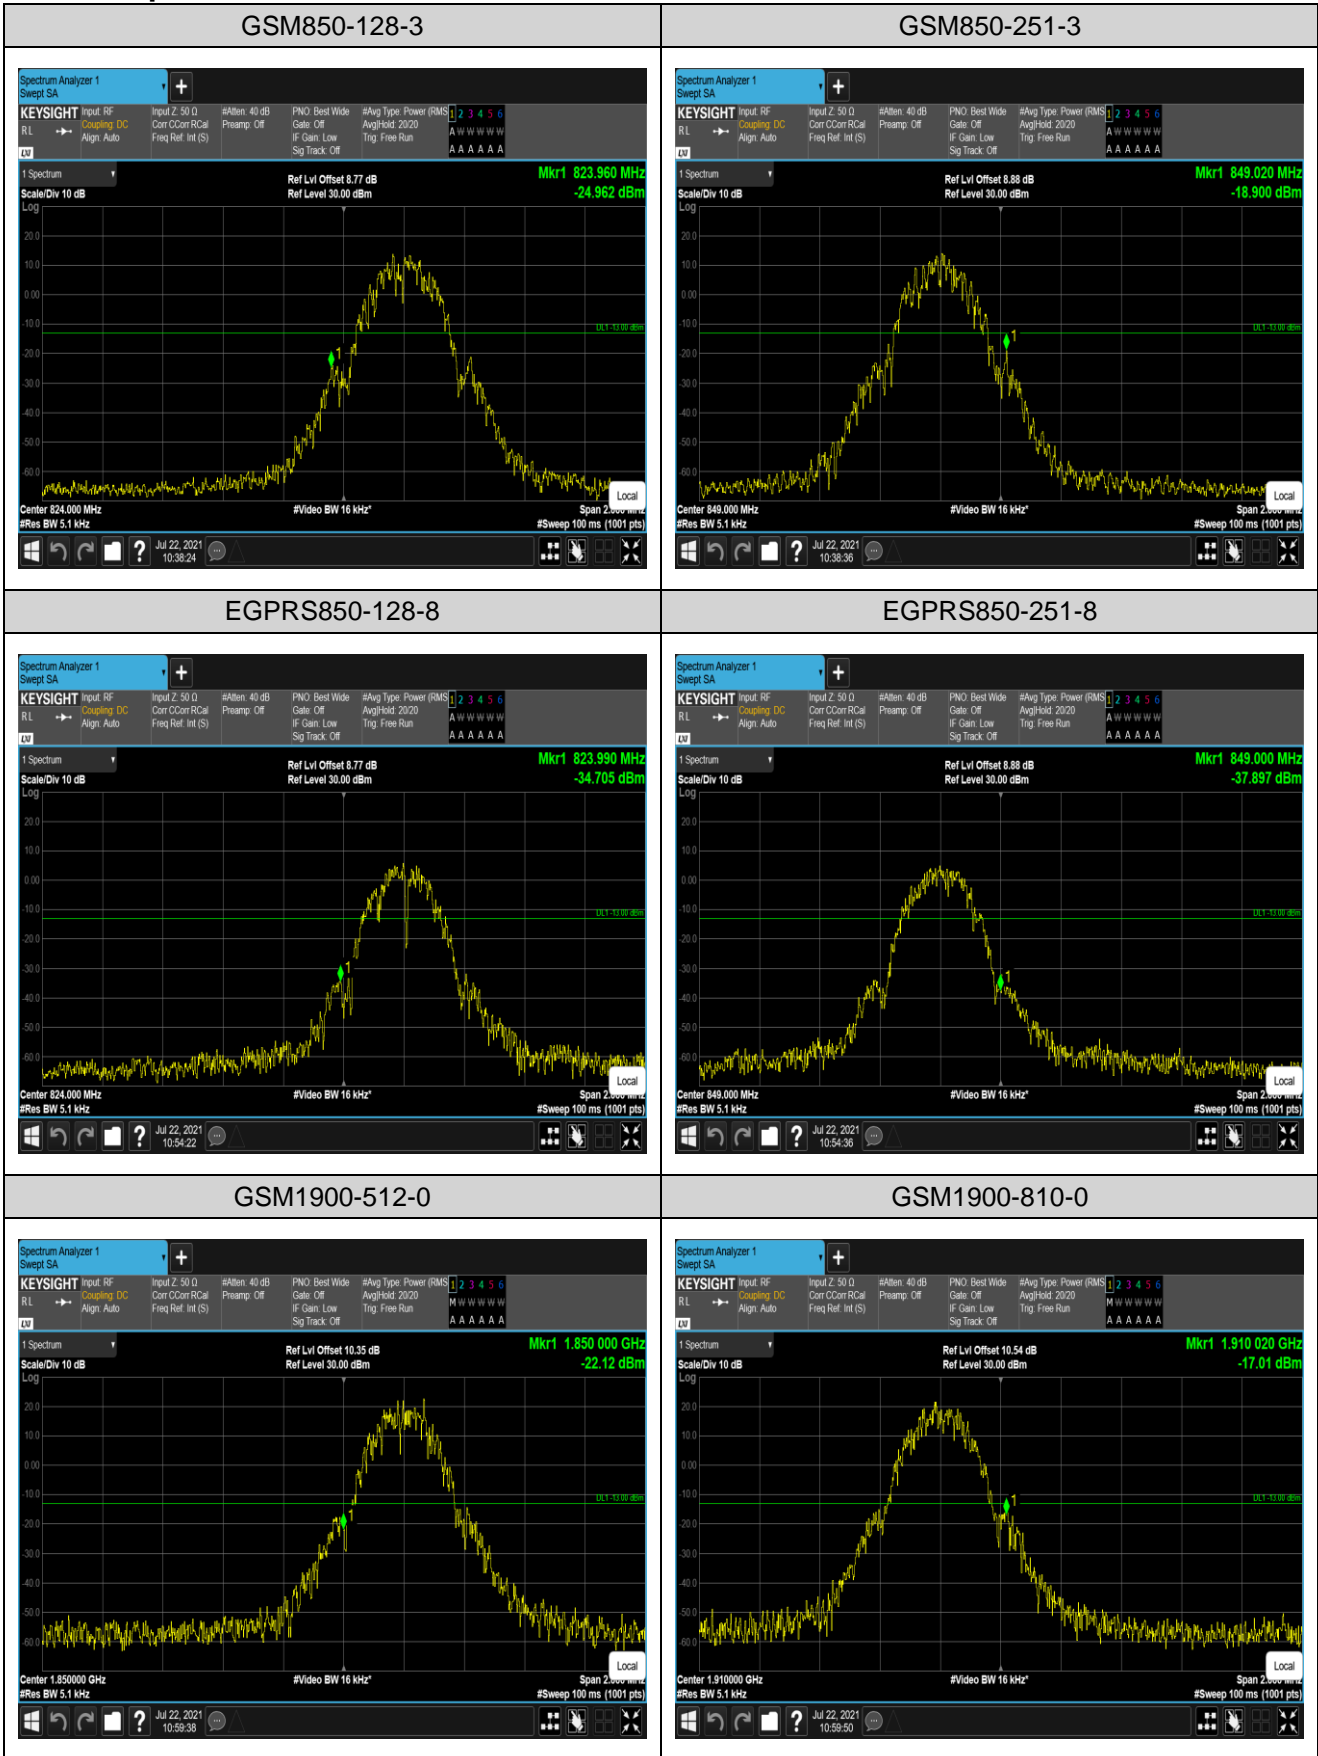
| GSM850-128-3 | GSM850-251-3 |
|---|---|
| Spectrum Analyzer 1 Swept SA KEYSIGHT Input: RF Coupling: DC Align: Auto Input Z: 50 Ω Corr CCorr RCal Freq Ref: Int (S) #Atten: 40 dB Preamp: Off PNO: Best Wide Gate: Off IF Gain: Low Sig Track: Off #Avg Type: Power (RMS) Avg\|Hold: 20/20 Trig: Free Run 1 2 3 4 5 6 A W W W W W A A A A A A 1 Spectrum Scale/Div 10 dB Log Ref Lvl Offset 8.77 dB Ref Level 30.00 dBm Mkr1 823.960 MHz -24.962 dBm 20.0 10.0 0.00 -10.0 -20.0 -30.0 -40.0 -50.0 -60.0 DL1 -13.00 dBm Local Center 824.000 MHz #Res BW 5.1 kHz #Video BW 16 kHz* Span 2.000 MHz #Sweep 100 ms (1001 pts) Jul 22, 2021 10:38:24 | Spectrum Analyzer 1 Swept SA KEYSIGHT Input: RF Coupling: DC Align: Auto Input Z: 50 Ω Corr CCorr RCal Freq Ref: Int (S) #Atten: 40 dB Preamp: Off PNO: Best Wide Gate: Off IF Gain: Low Sig Track: Off #Avg Type: Power (RMS) Avg\|Hold: 20/20 Trig: Free Run 1 2 3 4 5 6 A W W W W W A A A A A A 1 Spectrum Scale/Div 10 dB Log Ref Lvl Offset 8.88 dB Ref Level 30.00 dBm Mkr1 849.020 MHz -18.900 dBm 20.0 10.0 0.00 -10.0 -20.0 -30.0 -40.0 -50.0 -60.0 DL1 -13.00 dBm Local Center 849.000 MHz #Res BW 5.1 kHz #Video BW 16 kHz* Span 2.000 MHz #Sweep 100 ms (1001 pts) Jul 22, 2021 10:38:36 |
| EGPRS850-128-8 | EGPRS850-251-8 |
| Spectrum Analyzer 1 Swept SA KEYSIGHT Input: RF Coupling: DC Align: Auto Input Z: 50 Ω Corr CCorr RCal Freq Ref: Int (S) #Atten: 40 dB Preamp: Off PNO: Best Wide Gate: Off IF Gain: Low Sig Track: Off #Avg Type: Power (RMS) Avg\|Hold: 20/20 Trig: Free Run 1 2 3 4 5 6 A W W W W W A A A A A A 1 Spectrum Scale/Div 10 dB Log Ref Lvl Offset 8.77 dB Ref Level 30.00 dBm Mkr1 823.990 MHz -34.705 dBm 20.0 10.0 0.00 -10.0 -20.0 -30.0 -40.0 -50.0 -60.0 DL1 -13.00 dBm Local Center 824.000 MHz #Res BW 5.1 kHz #Video BW 16 kHz* Span 2.000 MHz #Sweep 100 ms (1001 pts) Jul 22, 2021 10:54:22 | Spectrum Analyzer 1 Swept SA KEYSIGHT Input: RF Coupling: DC Align: Auto Input Z: 50 Ω Corr CCorr RCal Freq Ref: Int (S) #Atten: 40 dB Preamp: Off PNO: Best Wide Gate: Off IF Gain: Low Sig Track: Off #Avg Type: Power (RMS) Avg\|Hold: 20/20 Trig: Free Run 1 2 3 4 5 6 A W W W W W A A A A A A 1 Spectrum Scale/Div 10 dB Log Ref Lvl Offset 8.88 dB Ref Level 30.00 dBm Mkr1 849.000 MHz -37.897 dBm 20.0 10.0 0.00 -10.0 -20.0 -30.0 -40.0 -50.0 -60.0 DL1 -13.00 dBm Local Center 849.000 MHz #Res BW 5.1 kHz #Video BW 16 kHz* Span 2.000 MHz #Sweep 100 ms (1001 pts) Jul 22, 2021 10:54:36 |
| GSM1900-512-0 | GSM1900-810-0 |
| Spectrum Analyzer 1 Swept SA KEYSIGHT Input: RF Coupling: DC Align: Auto Input Z: 50 Ω Corr CCorr RCal Freq Ref: Int (S) #Atten: 40 dB Preamp: Off PNO: Best Wide Gate: Off IF Gain: Low Sig Track: Off #Avg Type: Power (RMS) Avg\|Hold: 20/20 Trig: Free Run 1 2 3 4 5 6 M W W W W W A A A A A A 1 Spectrum Scale/Div 10 dB Log Ref Lvl Offset 10.35 dB Ref Level 30.00 dBm Mkr1 1.850 000 GHz -22.12 dBm 20.0 10.0 0.00 -10.0 -20.0 -30.0 -40.0 -50.0 -60.0 DL1 -13.00 dBm Local Center 1.850000 GHz #Res BW 5.1 kHz #Video BW 16 kHz* Span 2.000 MHz #Sweep 100 ms (1001 pts) Jul 22, 2021 10:59:38 | Spectrum Analyzer 1 Swept SA KEYSIGHT Input: RF Coupling: DC Align: Auto Input Z: 50 Ω Corr CCorr RCal Freq Ref: Int (S) #Atten: 40 dB Preamp: Off PNO: Best Wide Gate: Off IF Gain: Low Sig Track: Off #Avg Type: Power (RMS) Avg\|Hold: 20/20 Trig: Free Run 1 2 3 4 5 6 M W W W W W A A A A A A 1 Spectrum Scale/Div 10 dB Log Ref Lvl Offset 10.54 dB Ref Level 30.00 dBm Mkr1 1.910 020 GHz -17.01 dBm 20.0 10.0 0.00 -10.0 -20.0 -30.0 -40.0 -50.0 -60.0 DL1 -13.00 dBm Local Center 1.910000 GHz #Res BW 5.1 kHz #Video BW 16 kHz* Span 2.000 MHz #Sweep 100 ms (1001 pts) Jul 22, 2021 10:59:50 |